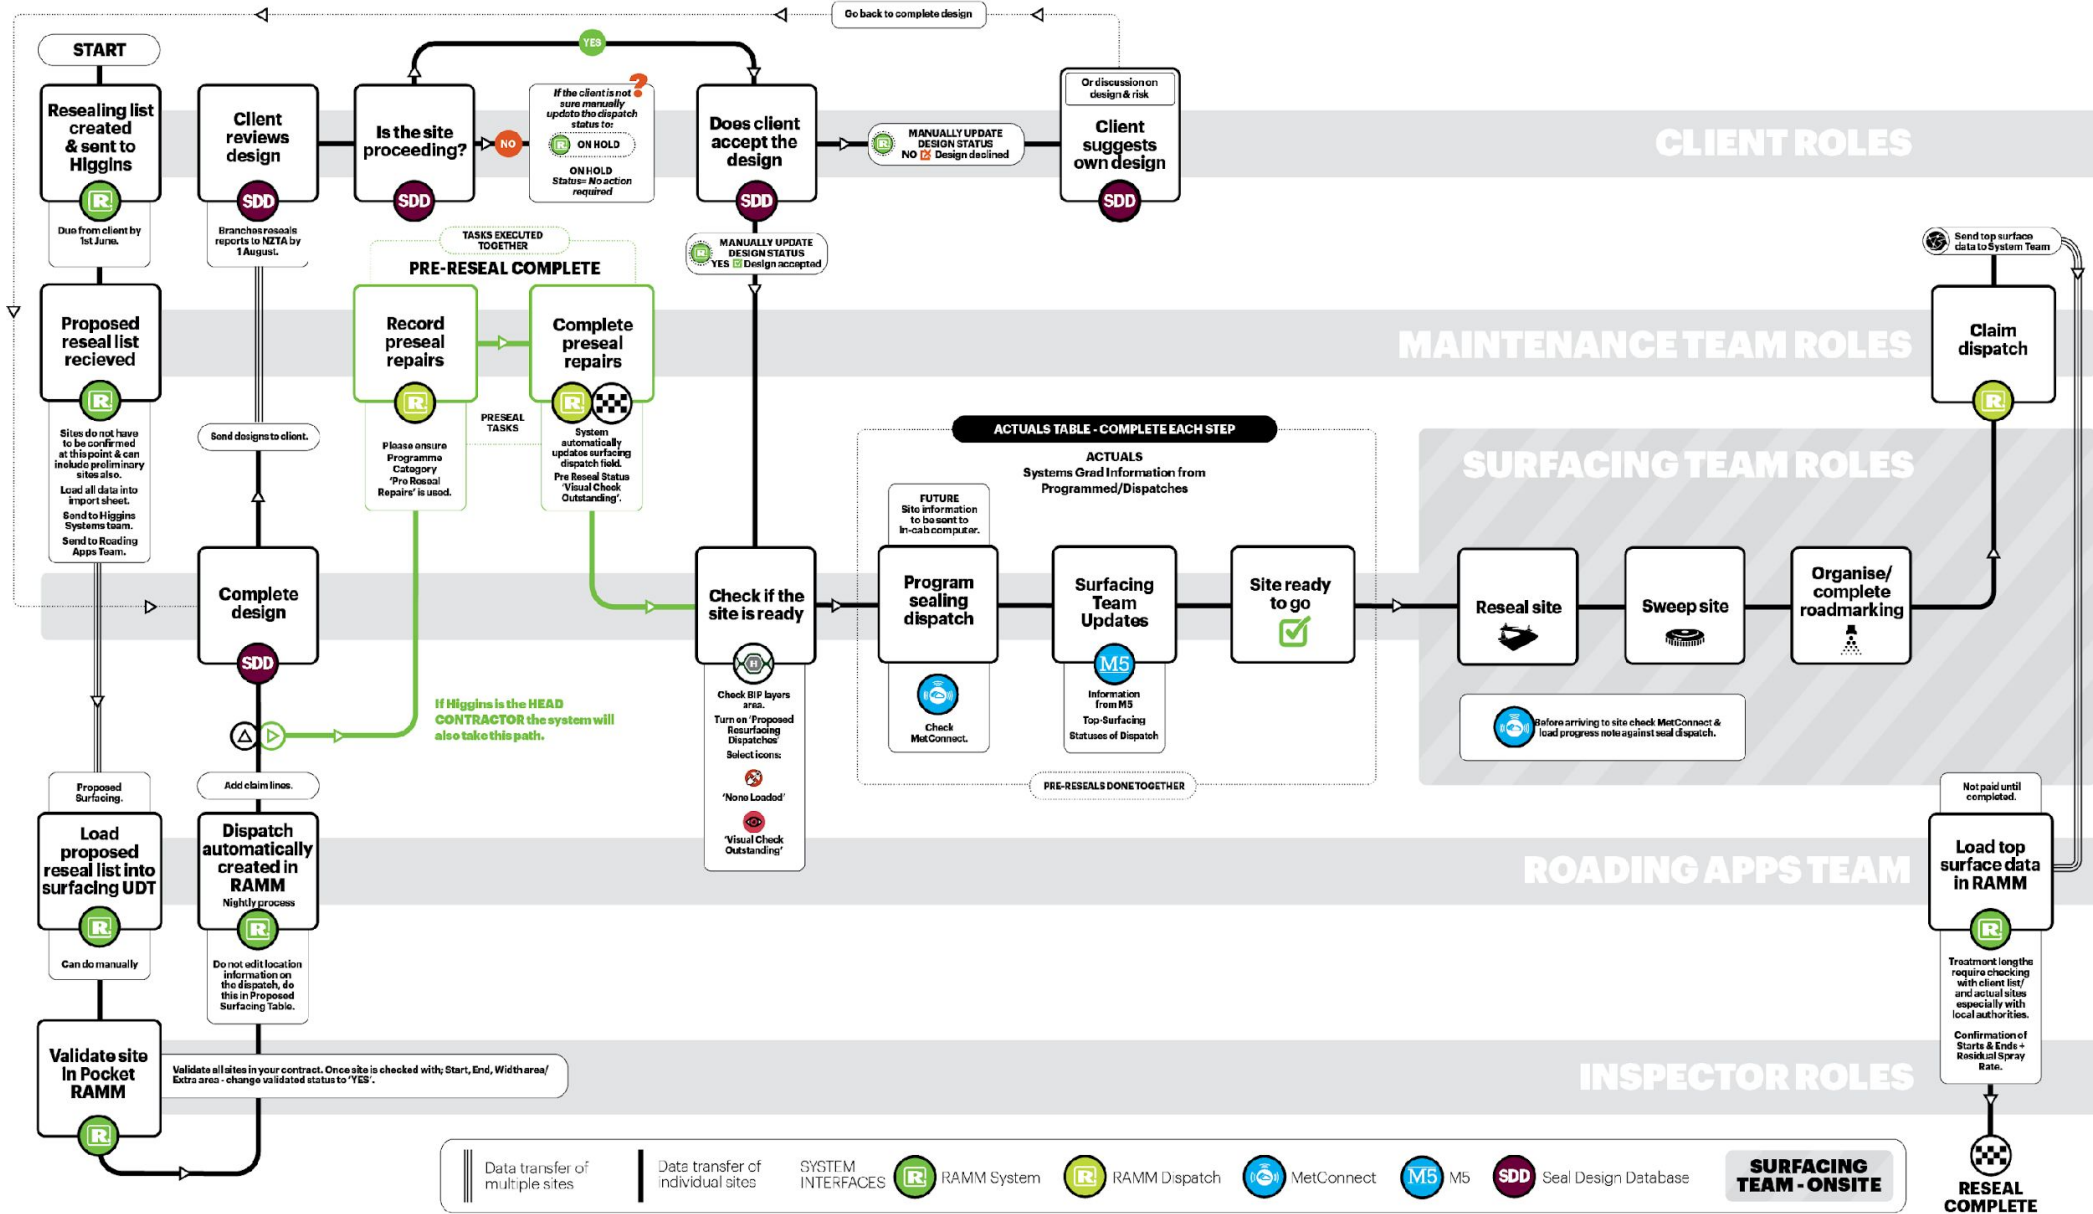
Go back to complete design

START

Resealing list created & sent to Higgins

Due from client by 1st June.

Client reviews design

SDD

Branches reseals reports to NZTA by 1 August.

YES

Is the site proceeding?

SDD

NO

If the client is not sure manually update the dispatch status to:

ON HOLD

ON HOLD Status= No action required

Does client accept the design

SDD

MANUALLY UPDATE DESIGN STATUS NO Design declined

Or discussion on design & risk

Client suggests own design

SDD

CLIENT ROLES

MANUALLY UPDATE DESIGN STATUS YES Design accepted

TASKS EXECUTED TOGETHER

PRE-RESEAL COMPLETE

Proposed reseal list recieved

Sites do not have to be confirmed at this point & can include preliminary sites also.

Load all data into import sheet.

Send to Higgins Systems team.

Send to Roading Apps Team.

Send designs to client.

Record preseal repairs

Please ensure Programme Category 'Pre Reseal Repairs' is used.

PRESEAL TASKS

Complete preseal repairs

System automatically updates surfacing dispatch field. Pre Reseal Status 'Visual Check Outstanding'.

Send top surface data to System Team

Claim dispatch

MAINTENANCE TEAM ROLES

ACTUALS TABLE - COMPLETE EACH STEP

ACTUALS Systems Grad Information from Programmed/Dispatches

FUTURE Site information to be sent to in-cab computer.

SURFACING TEAM ROLES

Complete design

SDD

Check if the site is ready

Check BIP layers area.

Turn on 'Proposed Resurfacing Dispatches'

Select icons:

'None Loaded'

'Visual Check Outstanding'

Program sealing dispatch

Check MetConnect.

Surfacing Team Updates

M5

Information from M5

Top-Surfacing Statuses of Dispatch

Site ready to go

Reseal site

Sweep site

Organise/ complete roadmarking

Before arriving to site check MetConnect & load progress note against seal dispatch.

If Higgins is the HEAD CONTRACTOR the system will also take this path.

PRE-RESEALS DONE TOGETHER

Proposed Surfacing.

Add claim lines.

Not paid until completed.

Load proposed reseal list into surfacing UDT

Can do manually

Dispatch automatically created in RAMM

Nightly process

Do not edit location information on the dispatch, do this in Proposed Surfacing Table.

ROADING APPS TEAM

Load top surface data in RAMM

Treatment length the require checking with client list/ and actual sites especially with local authorities.

Confirmation of Starts & Ends + Residual Spray Rate.

Validate site in Pocket RAMM

Validate all sites in your contract. Once site is checked with; Start, End, Width area/ Extra area - change validated status to 'YES'.

INSPECTOR ROLES

Data transfer of multiple sites

Data transfer of individual sites

SYSTEM INTERFACES

RAMM System

RAMM Dispatch

MetConnect

M5

SDD Seal Design Database

SURFACING TEAM - ONSITE

RESEAL COMPLETE